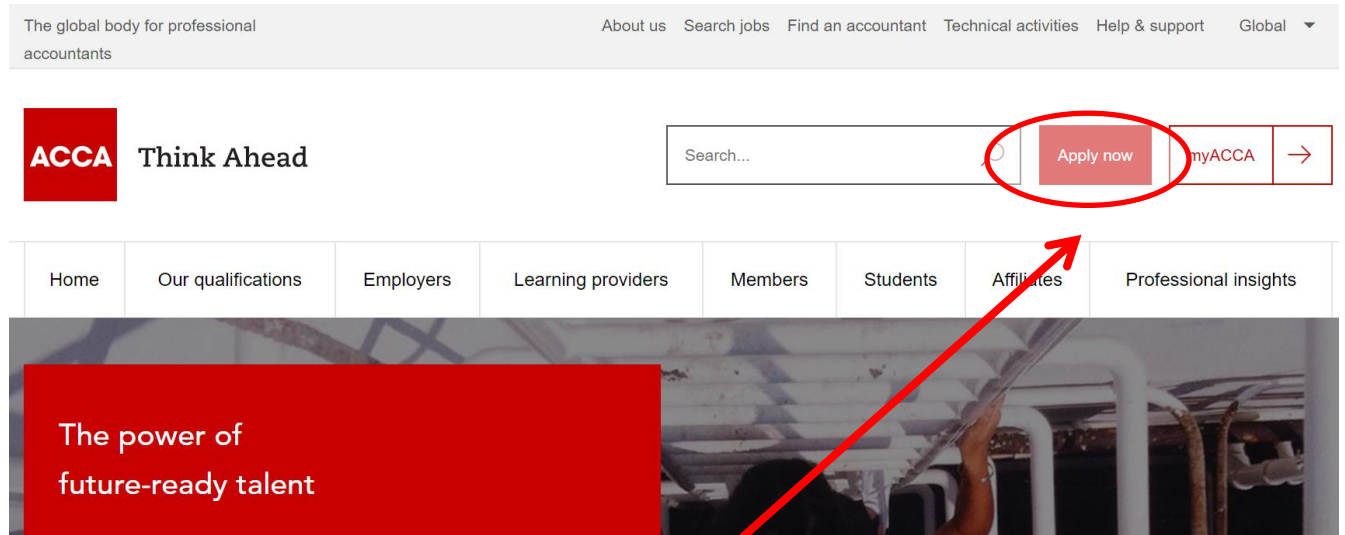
The global body for professional accountants

About us Search jobs Find an accountant Technical activities Help & support Global

ACCA Think Ahead

Search...

Apply now

myACCA

Home Our qualifications Employers Learning providers Members Students Affiliates Professional insights

The power of future-ready talent